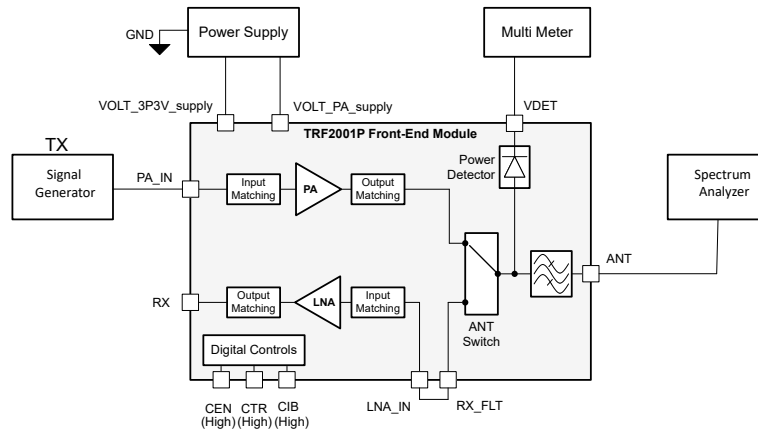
GND

Power Supply

Multi Meter

VOLT_3P3V_supply

VOLT_PA_supply

VDET

TX

TRF2001P Front-End Module

Signal Generator

PA_IN

Input Matching

PA

Output Matching

Power Detector

Spectrum Analyzer

ANT

RX

Output Matching

LNA

Input Matching

ANT Switch

Digital Controls

CEN (High)

CTR (High)

CIB (High)

LNA_IN

RX_FLT